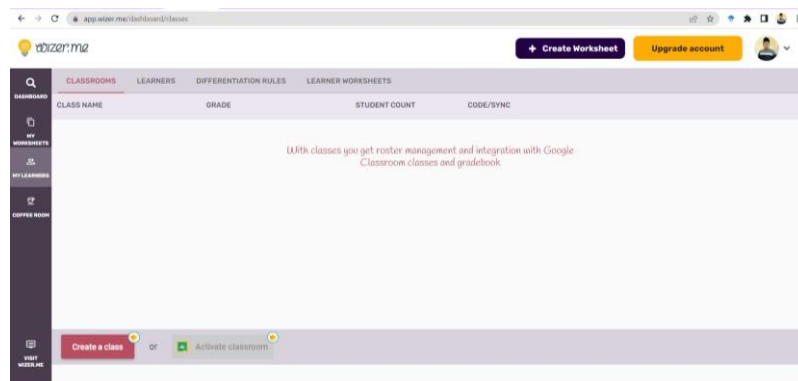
app.wizer.me/dashboard/classes

wizer.me

+ Create Worksheet

Upgrade account

DASHBOARD

MY WORKSHEETS

MY LEARNERS

COFFEE ROOM

VISIT WIZER.ME

CLASSROOMS LEARNERS DIFFERENTIATION RULES LEARNER WORKSHEETS

| CLASS NAME | GRADE | STUDENT COUNT | CODE/SYNC |
|---|---|---|---|

With classes you get roster management and integration with Google Classroom classes and gradebook

Create a class or Activate classroom